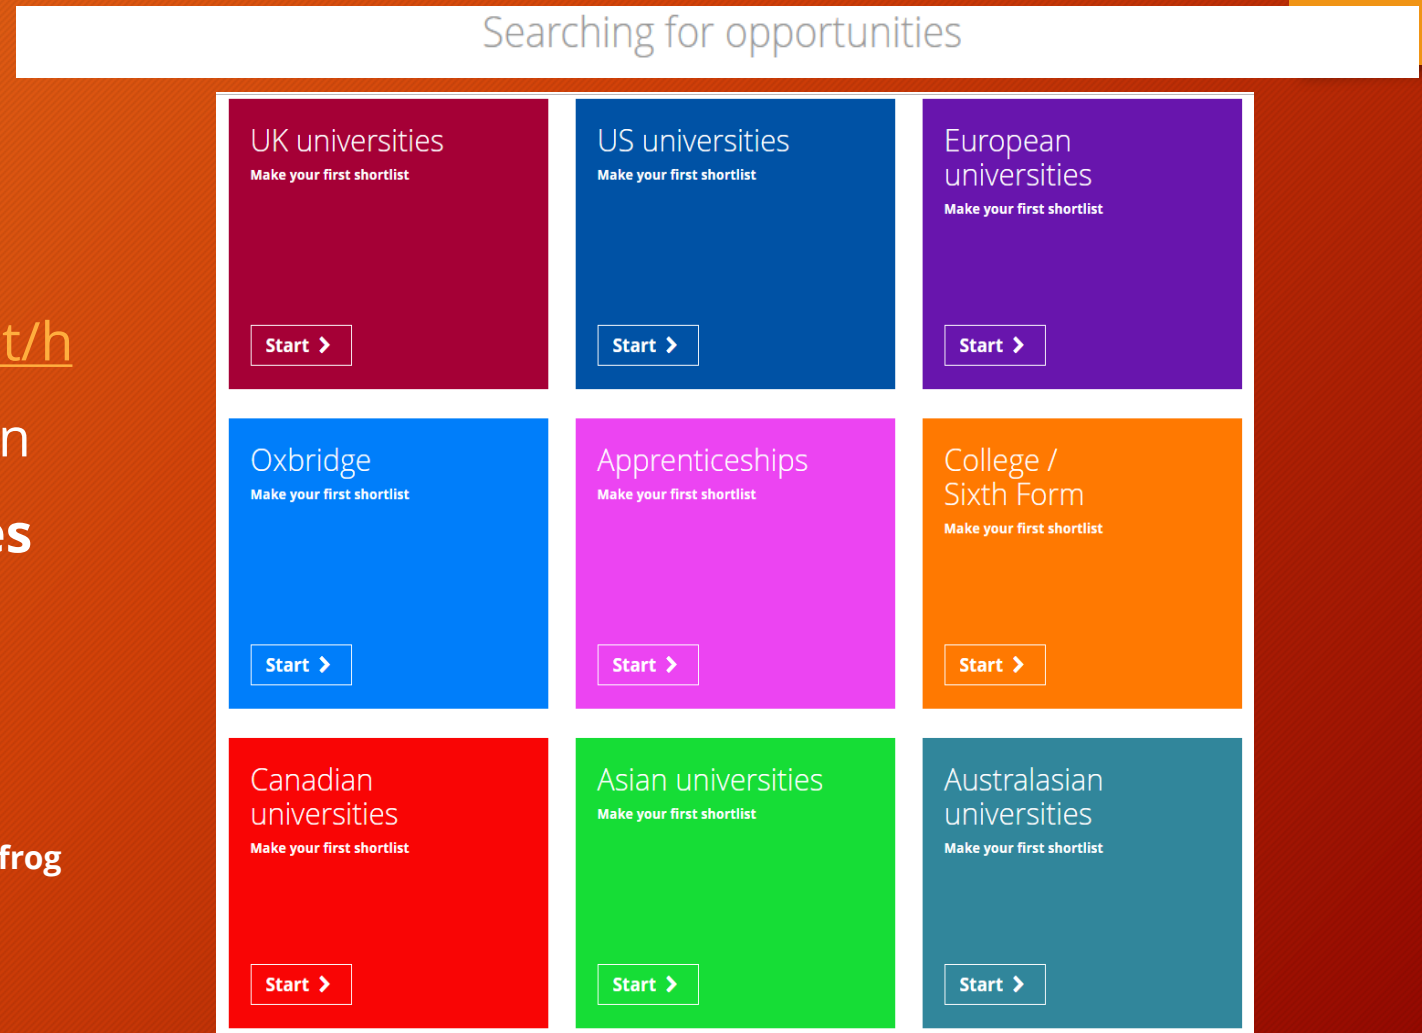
Searching for opportunities

t/h

n

es

frog

UK universities
Make your first shortlist
Start >

US universities
Make your first shortlist
Start >

European universities
Make your first shortlist
Start >

Oxbridge
Make your first shortlist
Start >

Apprenticeships
Make your first shortlist
Start >

College / Sixth Form
Make your first shortlist
Start >

Canadian universities
Make your first shortlist
Start >

Asian universities
Make your first shortlist
Start >

Australasian universities
Make your first shortlist
Start >